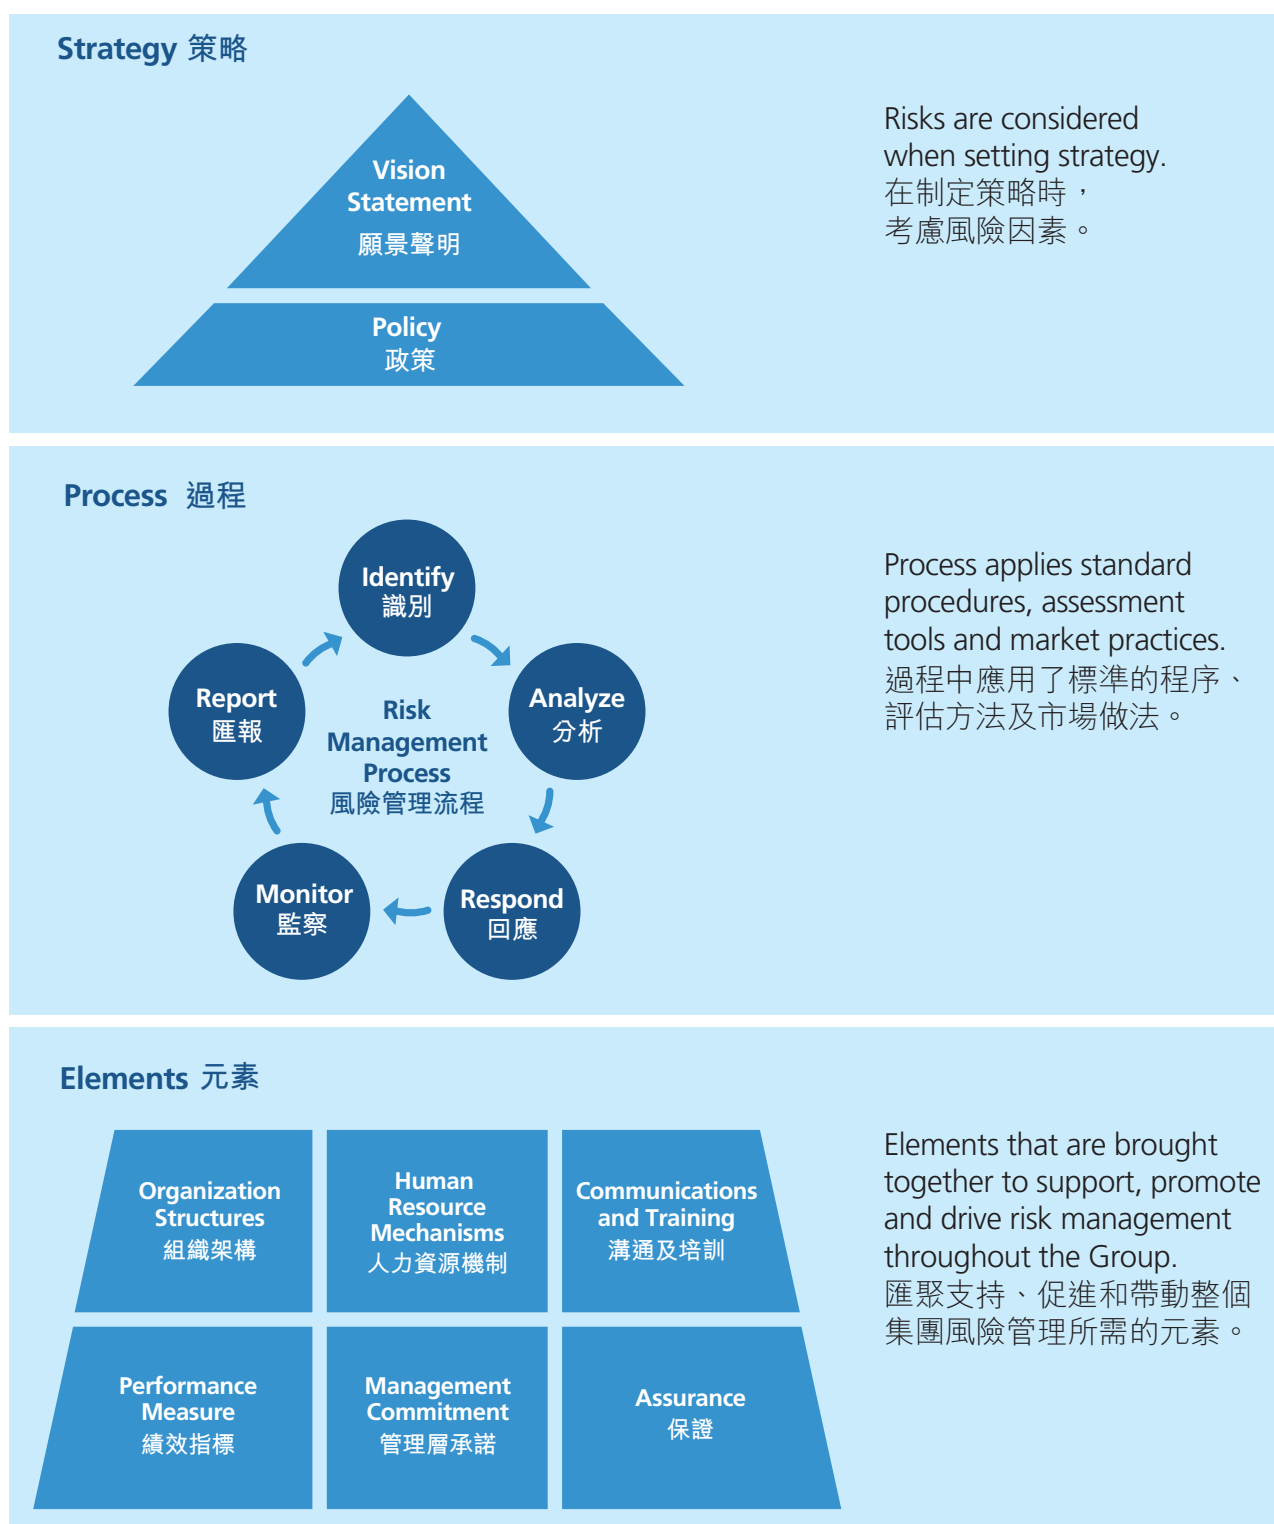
Strategy 策略

Vision Statement
願景聲明

Policy
政策

Risks are considered when setting strategy.
在制定策略時，
考慮風險因素。

Process 過程

Identify
識別

Analyze
分析

Respond
回應

Monitor
監察

Report
匯報

Risk Management Process
風險管理流程

Process applies standard procedures, assessment tools and market practices.
過程中應用了標準的程序、評估方法及市場做法。

Elements 元素

Organization Structures
組織架構

Human Resource Mechanisms
人力資源機制

Communications and Training
溝通及培訓

Performance Measure
績效指標

Management Commitment
管理層承諾

Assurance
保證

Elements that are brought together to support, promote and drive risk management throughout the Group.
匯聚支持、促進和帶動整個集團風險管理所需的元素。